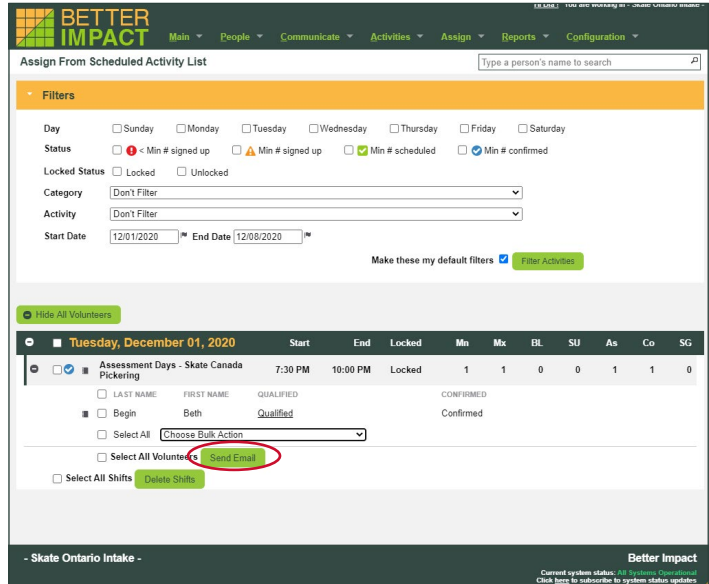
Hi Dia | You are working in - Skate Ontario Intake -

BETTER IMPACT

Main ▾ People ▾ Communicate ▾ Activities ▾ Assign ▾ Reports ▾ Configuration ▾

Assign From Scheduled Activity List

Type a person's name to search

Filters

Day
Sunday
Monday
Tuesday
Wednesday
Thursday
Friday
Saturday

Status
< Min # signed up
Min # signed up
Min # scheduled
Min # confirmed

Locked Status
Locked
Unlocked

Category
Don't Filter

Activity
Don't Filter

Start Date 12/01/2020 End Date 12/08/2020

Make these my default filters
Filter Activities

Hide All Volunteers

| Tuesday, December 01, 2020 | Start | End | Locked | Mn | Mx | BL | SU | As | Co | SG |
|---|---|---|---|---|---|---|---|---|---|---|
| Assessment Days - Skate Canada Pickering | 7:30 PM | 10:00 PM | Locked | 1 | 1 | 0 | 0 | 1 | 1 | 0 |

| LAST NAME | FIRST NAME | QUALIFIED | CONFIRMED |
|---|---|---|---|
| Begin | Beth | Qualified | Confirmed |

Select All
Choose Bulk Action

Select All Volunteers
Send Email

Select All Shifts
Delete Shifts

- Skate Ontario Intake -

Better Impact

Current system status: All Systems Operational
Click here to subscribe to system status updates